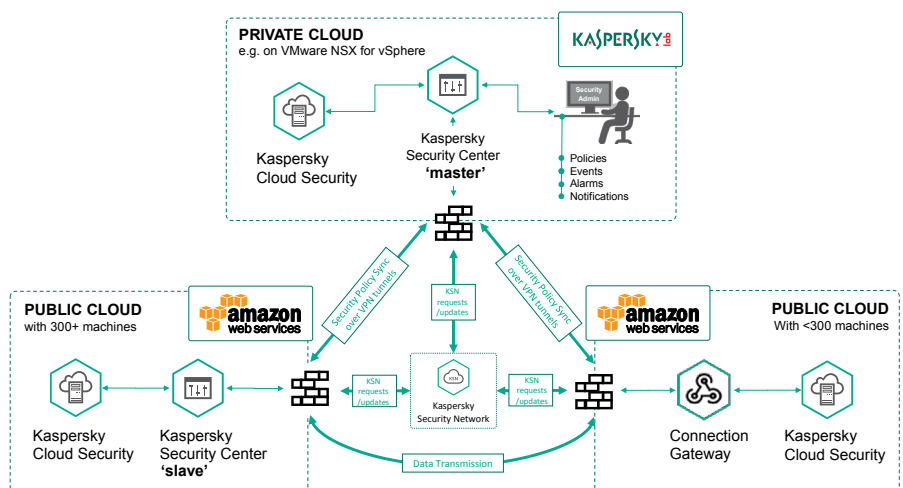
PRIVATE CLOUD
e.g. on VMware NSX for vSphere

KASPERSKY lab

Security Admin

Kaspersky Cloud Security

Kaspersky Security Center
'master'

Policies
Events
Alarms
Notifications

Security Policy Sync over VPN tunnels

KSN requests /updates

Security Policy Sync over VPN tunnels

PUBLIC CLOUD
with 300+ machines

amazon web services

amazon web services

PUBLIC CLOUD
With <300 machines

KSN requests /updates

KSN

Kaspersky Security Network

KSN requests /updates

Kaspersky Cloud Security

Kaspersky Security Center
'slave'

Connection Gateway

Kaspersky Cloud Security

Data Transmission